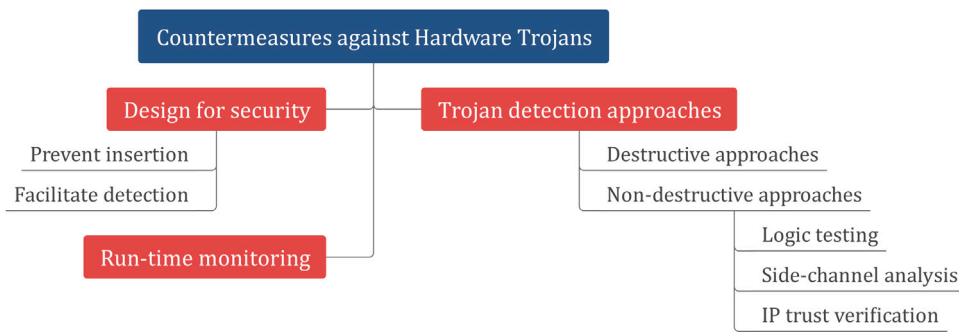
Countermeasures against Hardware Trojans

Design for security

Prevent insertion

Facilitate detection

Run-time monitoring

Trojan detection approaches

Destructive approaches

Non-destructive approaches

Logic testing

Side-channel analysis

IP trust verification